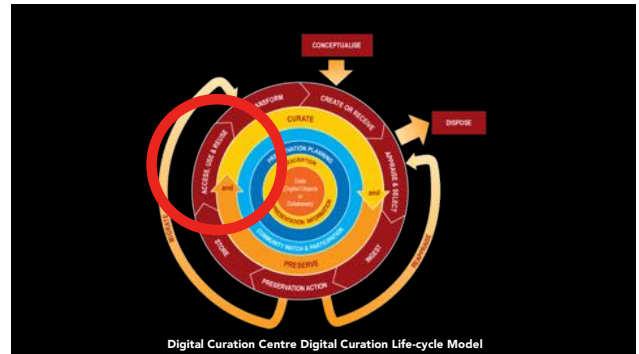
CONCEPTUALISE

DISPOSE

TRANSFORM

CREATE OR RECEIVE

APPRAISE & SELECT

INGEST

PRESERVATION ACTION

STORE

ACCESS, USE & REUSE

CURATE

PRESERVE

PRESERVATION PLANNING

DESCRIPTION

REPRESENTATION INFORMATION

COMMUNITY WATCH & PARTICIPATION

Data (Digital Objects or Databases)

and

and

REAPPRAISE

MIGRATE

Digital Curation Centre Digital Curation Life-cycle Model